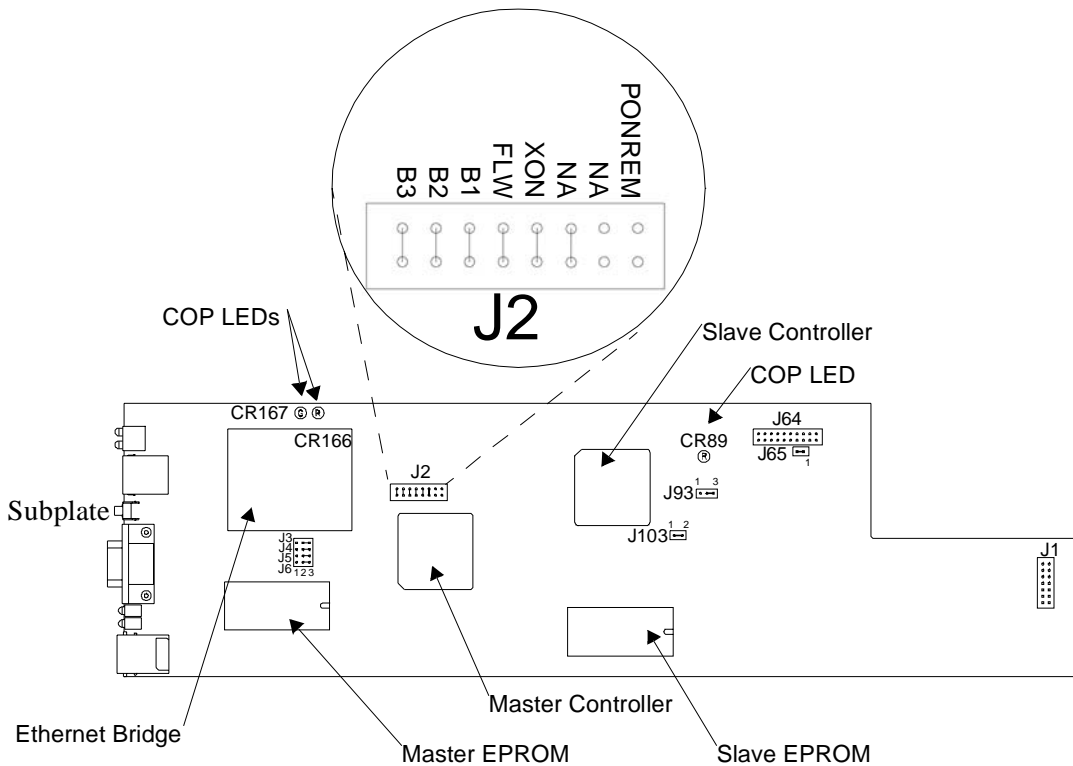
B3 B2 B1 FLW XON NA NA PONREM

J2

COP LEDs

Slave Controller

COP LED

CR167 G R

CR166

J64

CR89 R

J65 1

J2

J93 1 3

Subplate

J103 1 2

J3 J4 J5 J6 1 2 3

J1

Master Controller

Ethernet Bridge

Master EPROM

Slave EPROM